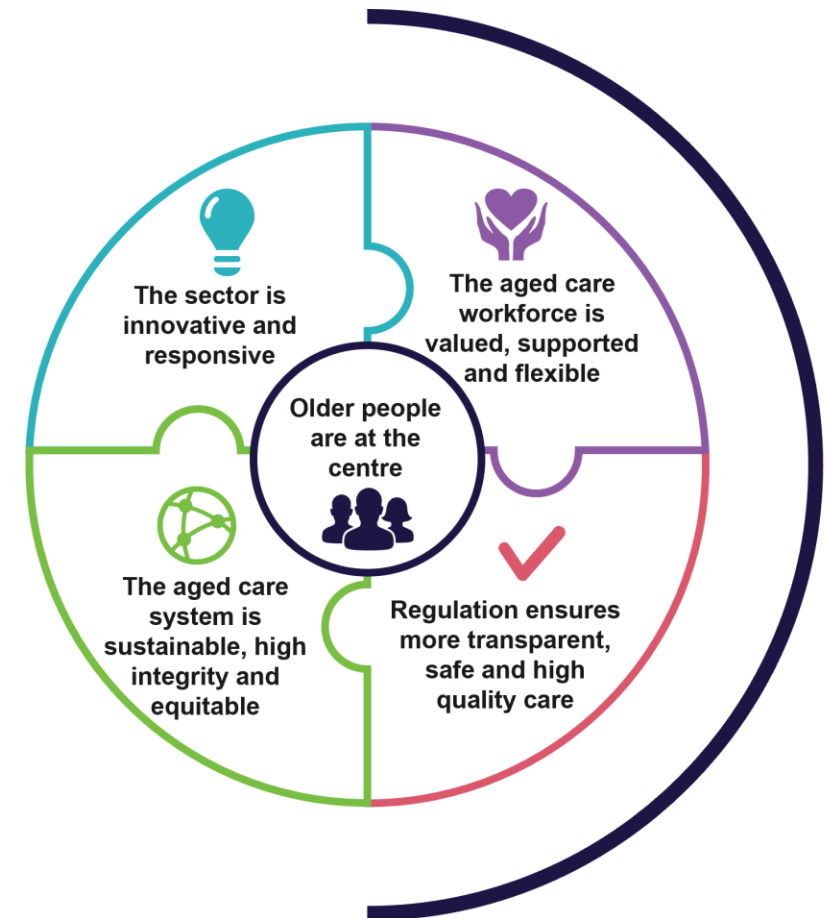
The sector is innovative and responsive

The aged care workforce is valued, supported and flexible

Older people are at the centre

The aged care system is sustainable, high integrity and equitable

Regulation ensures more transparent, safe and high quality care